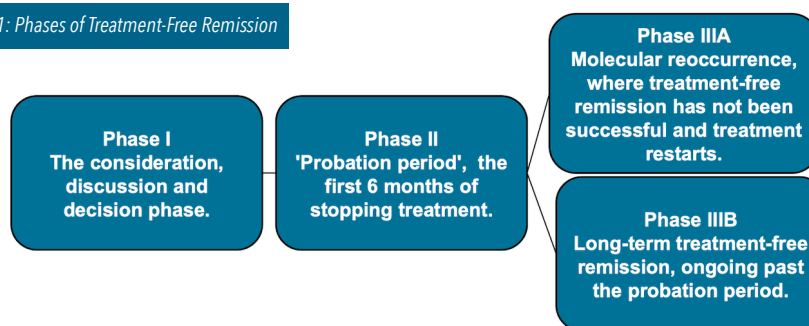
1: Phases of Treatment-Free Remission

Phase I
The consideration, discussion and decision phase.

Phase II
'Probation period', the first 6 months of stopping treatment.

Phase IIIA
Molecular reoccurrence, where treatment-free remission has not been successful and treatment restarts.

Phase IIIB
Long-term treatment-free remission, ongoing past the probation period.